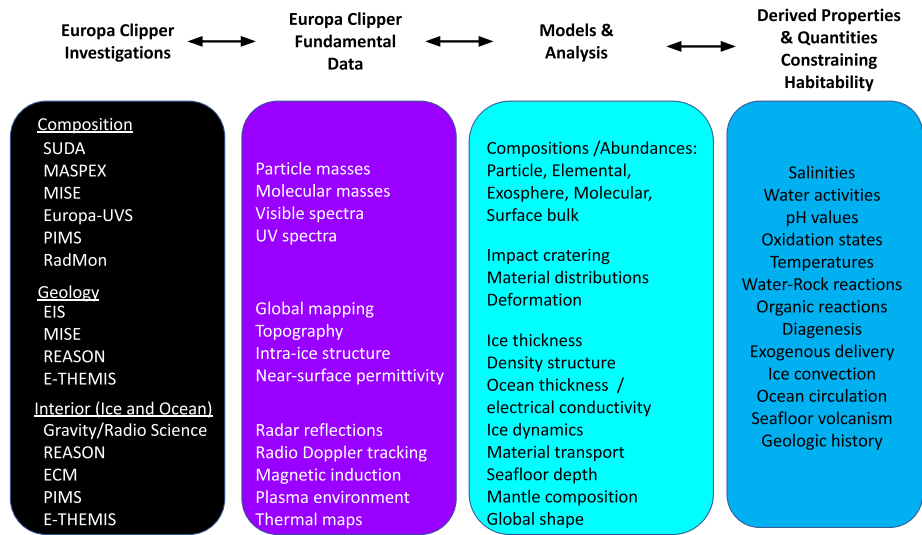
Europa Clipper Investigations

Europa Clipper Fundamental Data

Models & Analysis

Derived Properties & Quantities Constraining Habitability

Composition
SUDA
MASPEX
MISE
Europa-UVS
PIMS
RadMon

Geology
EIS
MISE
REASON
E-THEMIS

Interior (Ice and Ocean)
Gravity/Radio Science
REASON
ECM
PIMS
E-THEMIS

Particle masses
Molecular masses
Visible spectra
UV spectra

Global mapping
Topography
Intra-ice structure
Near-surface permittivity

Radar reflections
Radio Doppler tracking
Magnetic induction
Plasma environment
Thermal maps

Compositions /Abundances: Particle, Elemental, Exosphere, Molecular, Surface bulk

Impact cratering
Material distributions
Deformation

Ice thickness
Density structure
Ocean thickness / electrical conductivity
Ice dynamics
Material transport
Seafloor depth
Mantle composition
Global shape

Salinities
Water activities
pH values
Oxidation states
Temperatures
Water-Rock reactions
Organic reactions
Diagenesis
Exogenous delivery
Ice convection
Ocean circulation
Seafloor volcanism
Geologic history